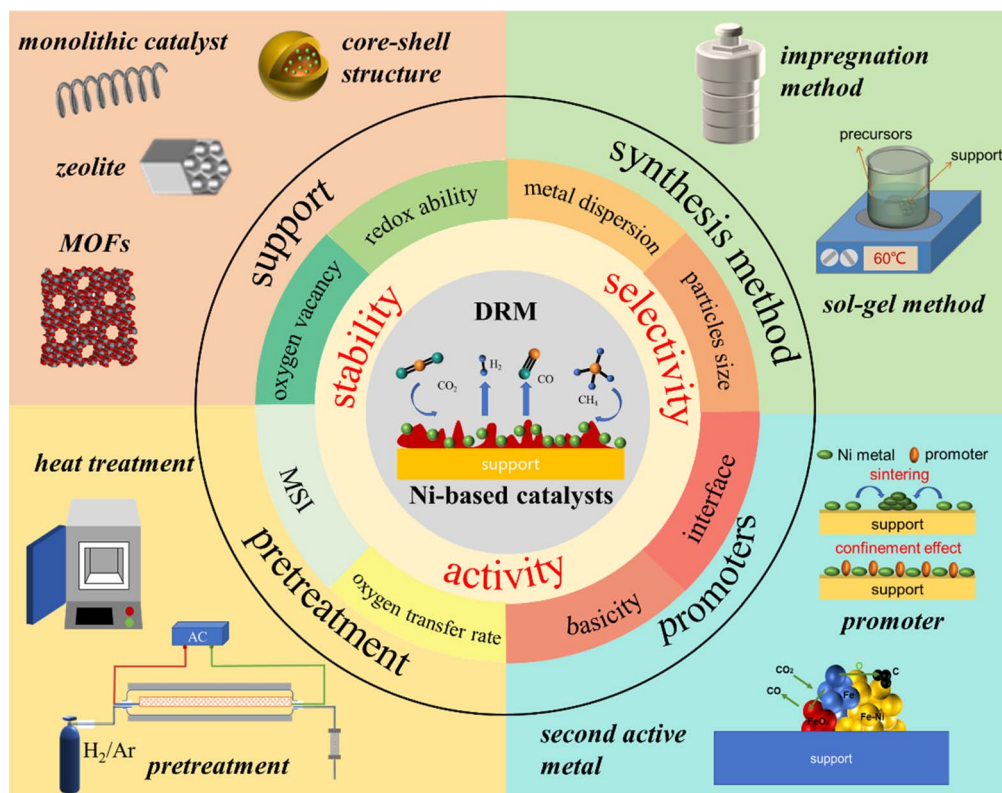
monolithic catalyst

core-shell structure

zeolite

MOFs

impregnation method

precursors

support

60°C

sol-gel method

support

synthesis method

redox ability

metal dispersion

oxygen vacancy

particles size

stability

selectivity

DRM

$H_2$

$CO_2$

CO

$CH_4$

support

Ni-based catalysts

MSI

interface

activity

oxygen transfer rate

basicity

pretreatment

promoters

heat treatment

Ni metal

promoter

sintering

support

confinement effect

support

promoter

AC

$CO_2$

CO

C

Fe

$Fe_xO_y$

Fe-Ni

$H_2$/Ar

pretreatment

second active metal

support